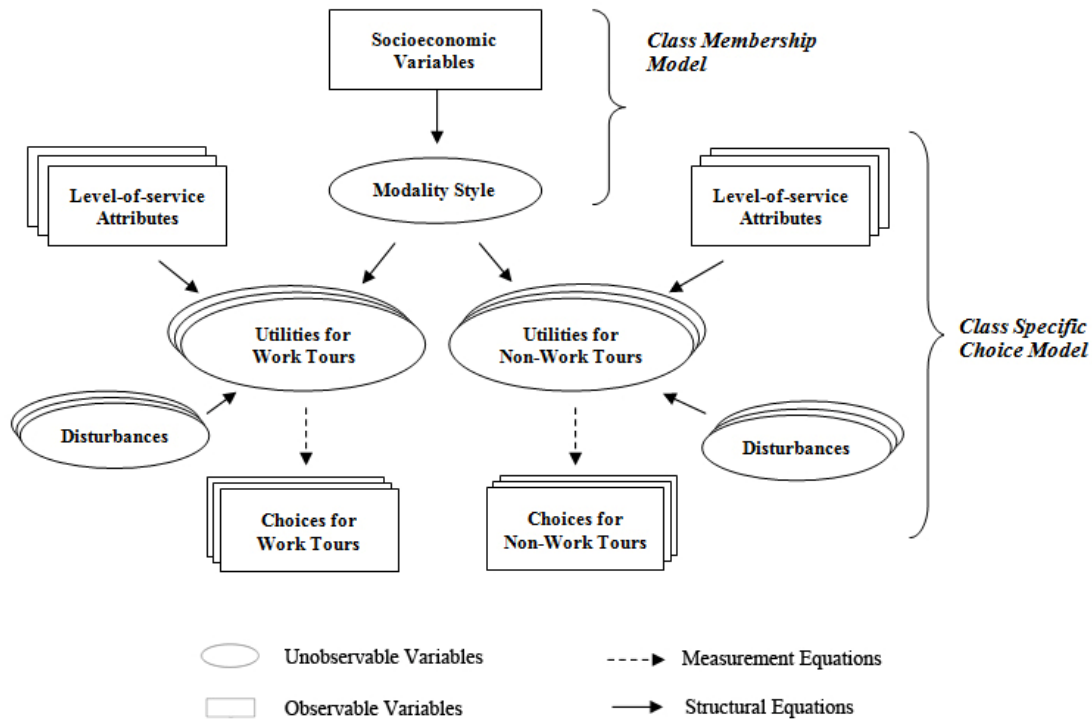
Socioeconomic Variables

Class Membership Model

Level-of-service Attributes

Modality Style

Level-of-service Attributes

Utilities for Work Tours

Utilities for Non-Work Tours

Class Specific Choice Model

Disturbances

Disturbances

Choices for Work Tours

Choices for Non-Work Tours

Unobservable Variables

Measurement Equations

Observable Variables

Structural Equations